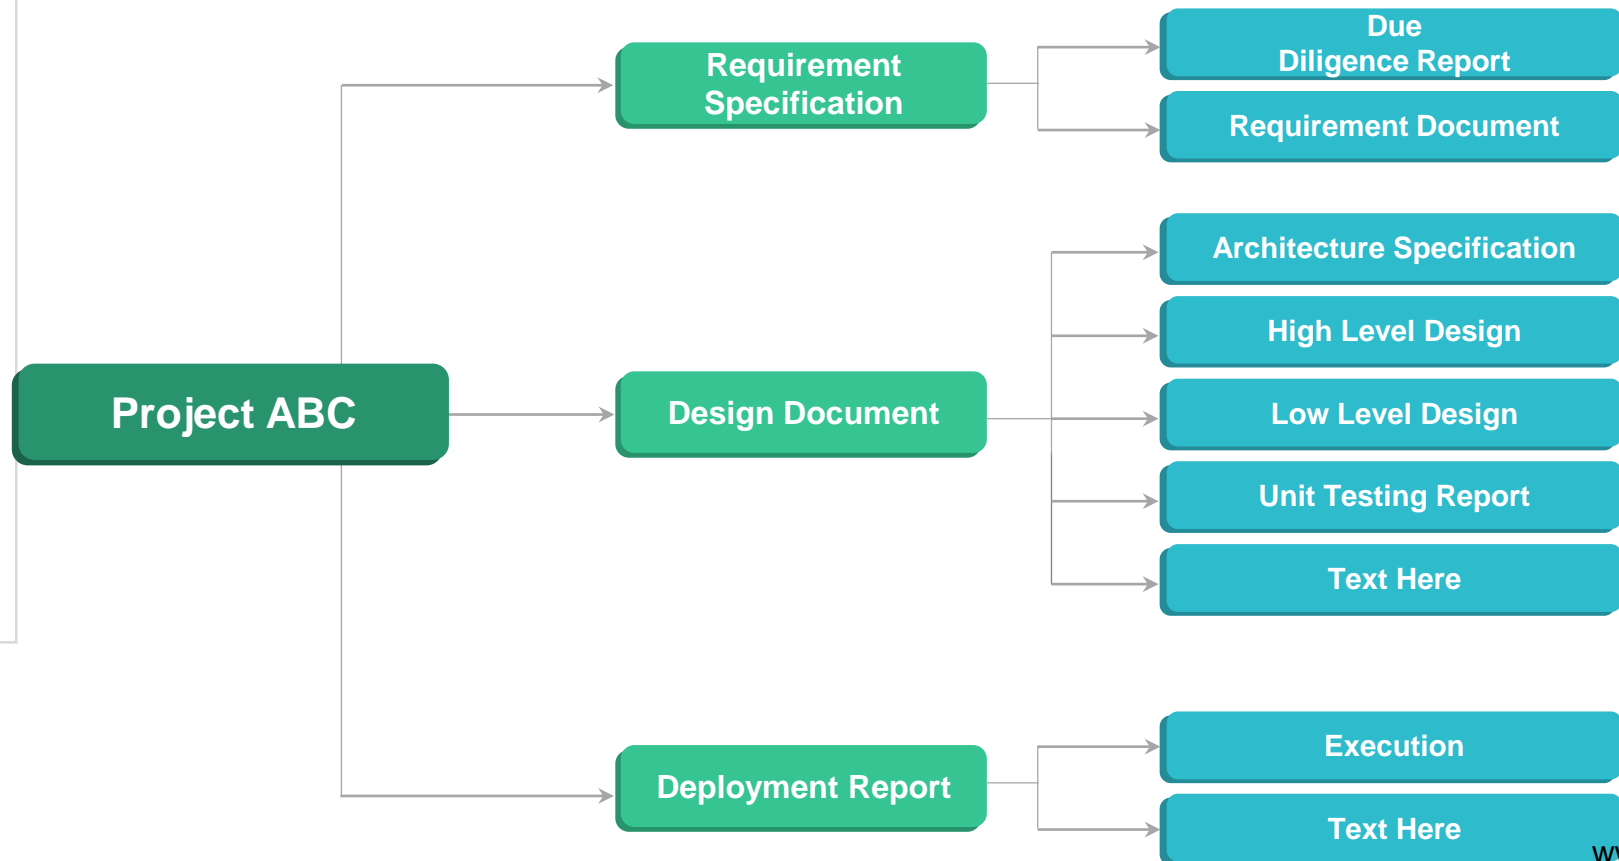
Project ABC

Requirement Specification

Due Diligence Report

Requirement Document

Design Document

Architecture Specification

High Level Design

Low Level Design

Unit Testing Report

Text Here

Deployment Report

Execution

Text Here

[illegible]